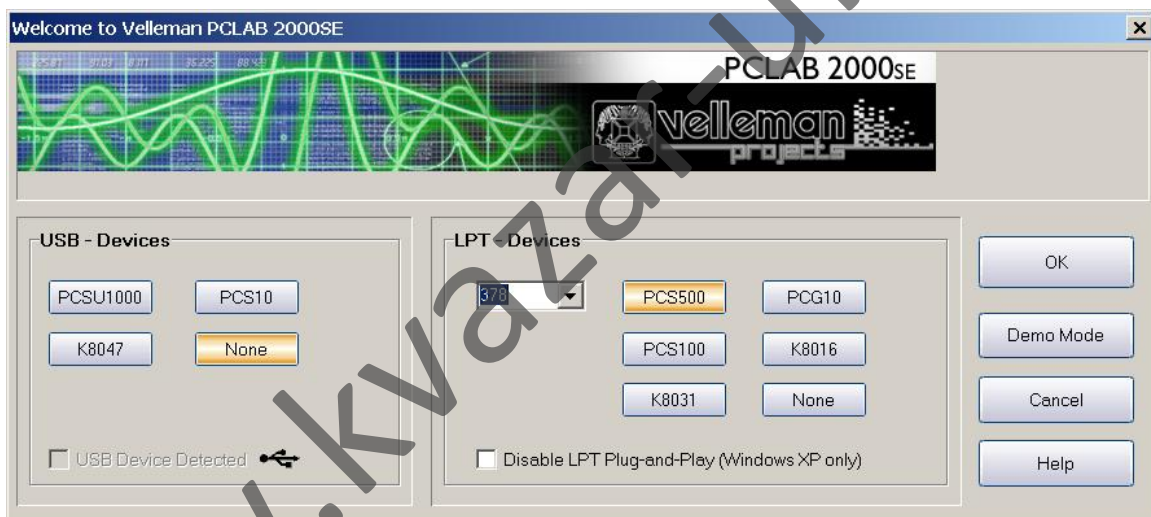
Welcome to Velleman PCLAB 2000SE

×

PCLAB 2000SE

velleman projects

USB - Devices

PCSU1000

PCS10

K8047

None

USB Device Detected

LPT - Devices

378

PCS500

PCG10

PCS100

K8016

K8031

None

Disable LPT Plug-and-Play (Windows XP only)

OK

Demo Mode

Cancel

Help

www.kvazar-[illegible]